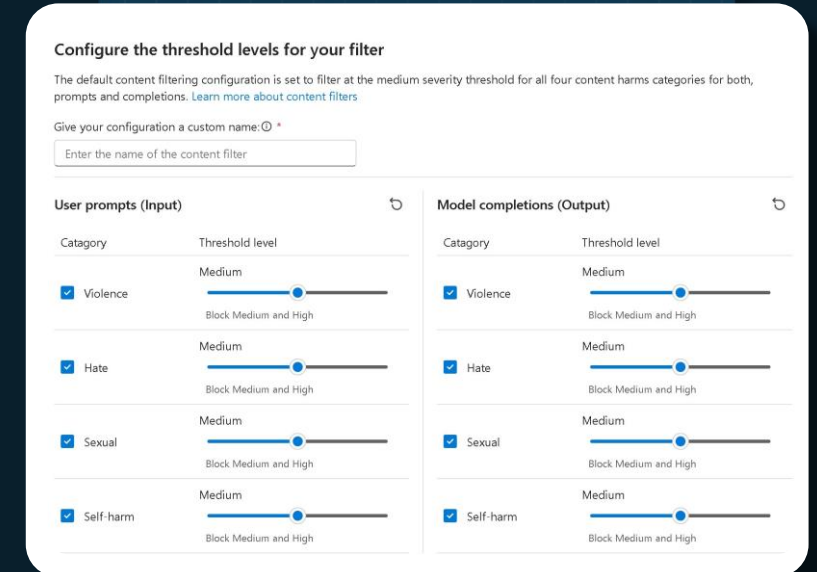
Configure the threshold levels for your filter

The default content filtering configuration is set to filter at the medium severity threshold for all four content harms categories for both, prompts and completions. Learn more about content filters

Give your configuration a custom name: ⓘ *

Enter the name of the content filter

User prompts (Input)

| Catagory | Threshold level |
|---|---|
| Violence | Medium<br>Block Medium and High |
| Hate | Medium<br>Block Medium and High |
| Sexual | Medium<br>Block Medium and High |
| Self-harm | Medium<br>Block Medium and High |

Model completions (Output)

| Catagory | Threshold level |
|---|---|
| Violence | Medium<br>Block Medium and High |
| Hate | Medium<br>Block Medium and High |
| Sexual | Medium<br>Block Medium and High |
| Self-harm | Medium<br>Block Medium and High |